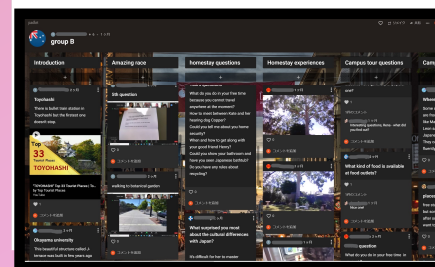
padlet

group B

Introduction

Amazing race

homestay questions

Homestay experiences

Campus tour questions

Camp

Toyohashi

There is bullet train station in Toyohashi but the fastest one doesn't stop.

Top 33

TOYOHASHI

"TOYOHASHI" Top 33 Tourist Places | To... By Top Tourist Places

コメントを追加

Okazama university

This beautiful structure called A terrace was built in few years ago

5th question

コメントを追加

walking to botanical garden

What do you do in your free time because you cannot travel anywhere at the moment?
How to shoot between Kata and her hearing dog Copper?
Could you tell me about your home situation?
What and how to get along with your quiet travel here?
Could you tell us more about your house?
How different from your bathroom and have you seen Japanese bathtub?
Do you have any rules about recycling?

コメントを追加

What surprised you most about the cultural differences with Japan?

It's difficult for her to master

コメントを追加

Interesting questions, Nana - what did you find out?

What kind of food is available at food outlets?

コメントを追加

question

What do you do in your free time in

Where

Some

plannin

Runni